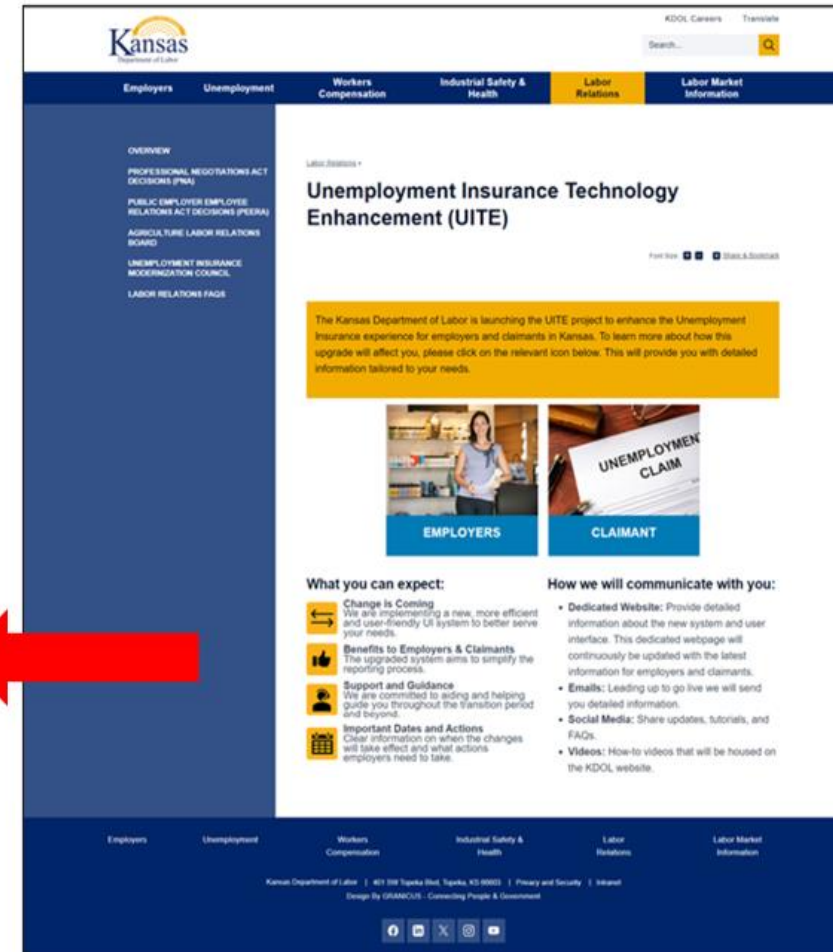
Kansas
Department of Labor

KDOL Careers Translate

Search...

Employers Unemployment Workers Compensation Industrial Safety & Health Labor Relations Labor Market Information

OVERVIEW

PROFESSIONAL NEGOTIATIONS ACT DECISIONS (PNA)

PUBLIC EMPLOYER EMPLOYEE RELATIONS ACT DECISIONS (PEERA)

AGRICULTURE LABOR RELATIONS BOARD

UNEMPLOYMENT INSURANCE MODERNIZATION COUNCIL

LABOR RELATIONS FAQS

Labor Relations »

# Unemployment Insurance Technology Enhancement (UITE)

Font Size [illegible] Share & Bookmark

The Kansas Department of Labor is launching the UITE project to enhance the Unemployment Insurance experience for employers and claimants in Kansas. To learn more about how this upgrade will affect you, please click on the relevant icon below. This will provide you with detailed information tailored to your needs.

UNEMPLOYMENT CLAIM

EMPLOYERS

CLAIMANT

What you can expect:

Change is Coming
We are implementing a new, more efficient and user-friendly UI system to better serve your needs.

Benefits to Employers & Claimants
The upgraded system aims to simplify the reporting process.

Support and Guidance
We are committed to aiding and helping guide you throughout the transition period and beyond.

Important Dates and Actions
Clear information on when the changes will take effect and what actions employers need to take.

How we will communicate with you:

- **Dedicated Website:** Provide detailed information about the new system and user interface. This dedicated webpage will continuously be updated with the latest information for employers and claimants.
- **Emails:** Leading up to go live we will send you detailed information.
- **Social Media:** Share updates, tutorials, and FAQs.
- **Videos:** How-to videos that will be housed on the KDOL website.

Employers Unemployment Workers Compensation Industrial Safety & Health Labor Relations Labor Market Information

Kansas Department of Labor | 401 SW Topeka Blvd, Topeka, KS 66603 | Privacy and Security | Intranet
Design By GRANICUS - Connecting People & Government